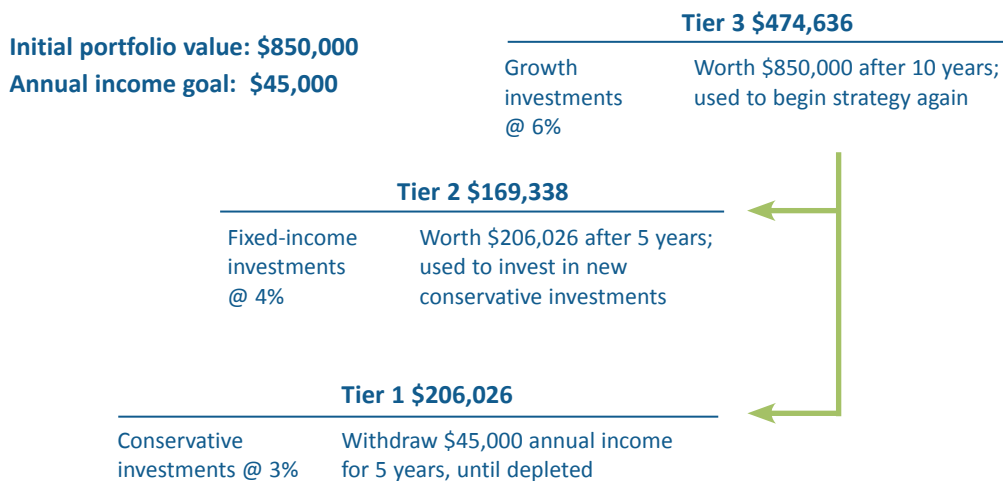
Initial portfolio value: \$850,000
Annual income goal: \$45,000

Tier 3 \$474,636

Growth investments @ 6%

Worth \$850,000 after 10 years; used to begin strategy again

Tier 2 \$169,338

Fixed-income investments @ 4%

Worth \$206,026 after 5 years; used to invest in new conservative investments

Tier 1 \$206,026

Conservative investments @ 3%

Withdraw \$45,000 annual income for 5 years, until depleted